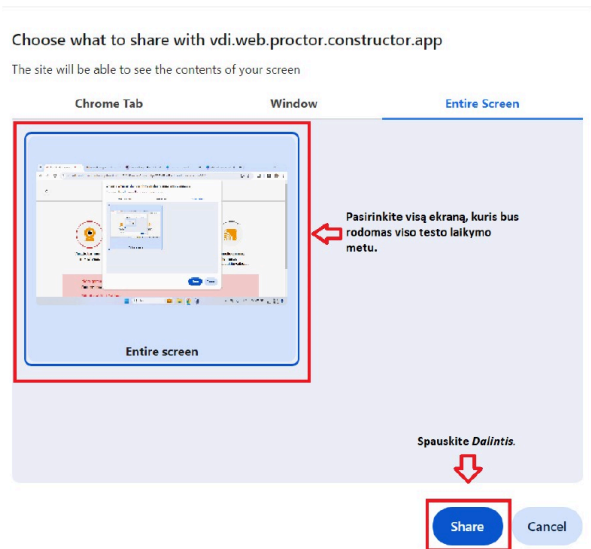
Choose what to share with vdi.web.proctor.constructor.app

The site will be able to see the contents of your screen

Chrome Tab | Window | Entire Screen

Entire screen

Pasirinkite visą ekraną, kuris bus rodomas viso testo laikymo metu.

Spauskite *Dalintis*.

Share

Cancel